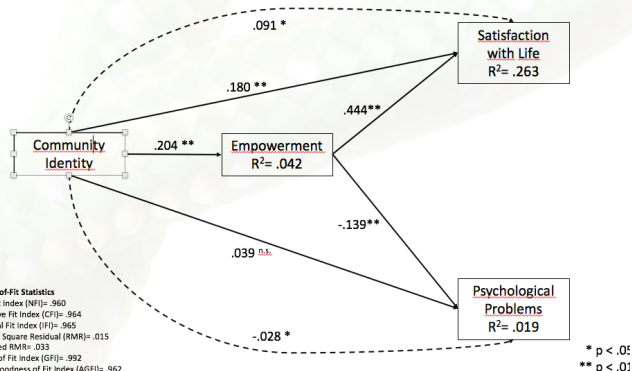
.091 *

Satisfaction with Life
R$^2$= .263

.180 **

.444**

Community Identity

.204 **

Empowerment
R$^2$= .042

-.139**

.039 n.s.

of-Fit Statistics
Index (NFI)= .960
ve Fit Index (CFI)= .964
al Fit Index (IFI)= .965
Square Residual (RMR)= .015
ed RMR= .033
of Fit Index (GFI)= .992
oodness of Fit Index (AGFI)= .962

Psychological Problems
R$^2$= .019

-.028 *

* p < .05
** p < .01